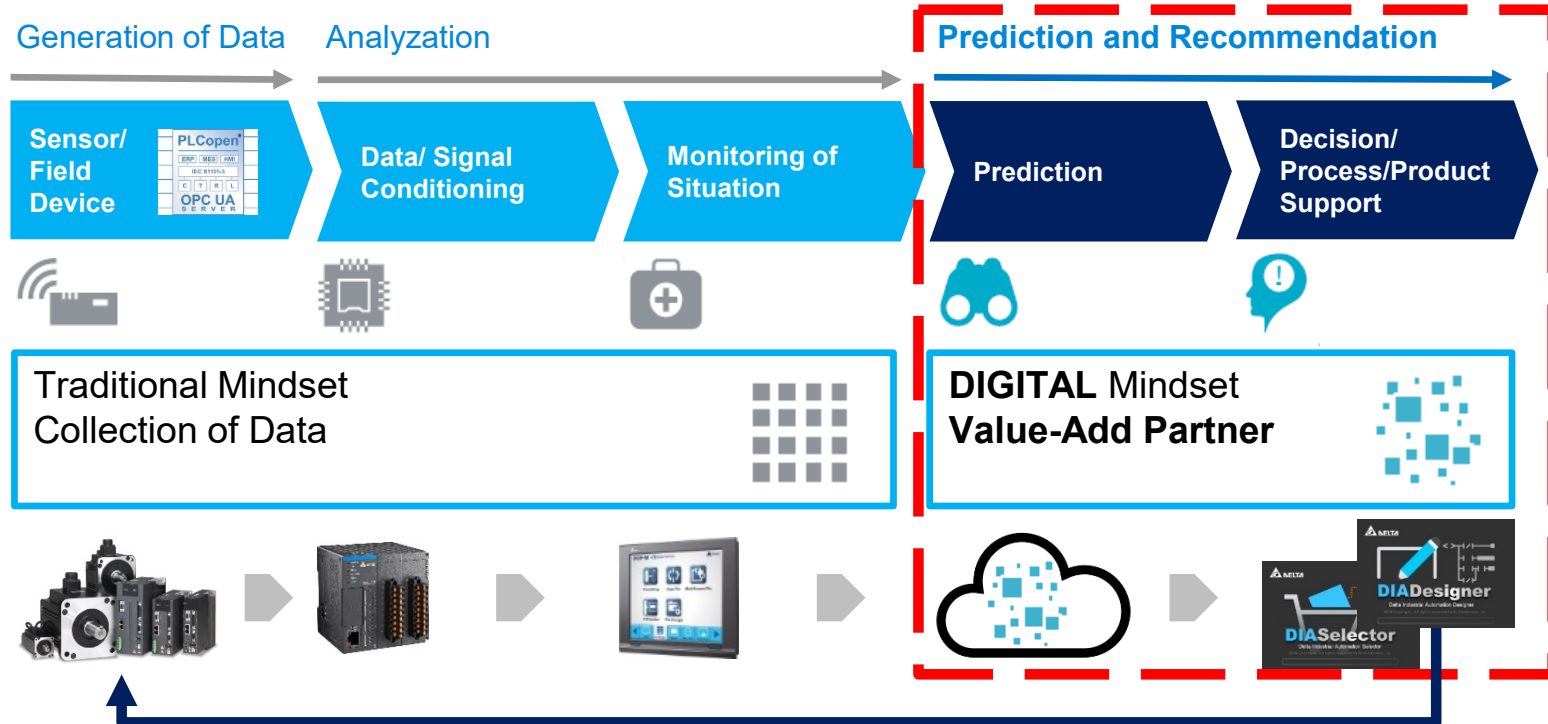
Generation of Data

Analyzation

Prediction and Recommendation

Sensor/ Field Device

PLCopen

ERP MES HMI

IEC 61131-3

C T R L

OPC UA SERVER

Data/ Signal Conditioning

Monitoring of Situation

Prediction

Decision/ Process/Product Support

Traditional Mindset
Collection of Data

DIGITAL Mindset
Value-Add Partner

DELTA

DIASelector

Delta Industrial Automation Selector

DELTA

DIADesigner

Delta Industrial Automation Designer